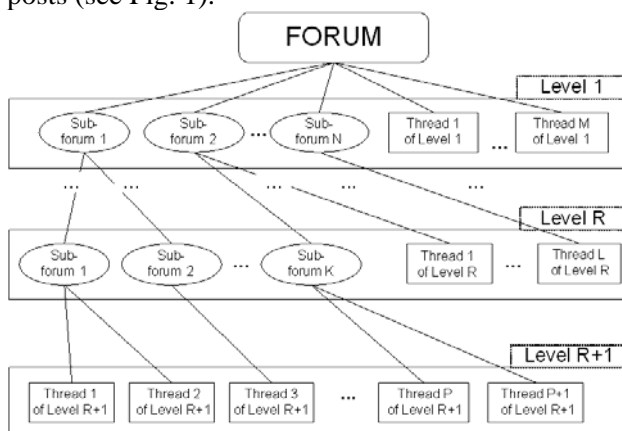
posts (see Fig. 1).

FORUM

Level 1

Sub-forum 1

Sub-forum 2

...

Sub-forum N

Thread 1 of Level 1

...

Thread M of Level 1

...

...

...

...

...

Level R

Sub-forum 1

Sub-forum 2

...

Sub-forum K

Thread 1 of Level R

...

Thread L of Level R

Level R+1

Thread 1 of Level R+1

Thread 2 of Level R+1

Thread 3 of Level R+1

...

Thread P of Level R+1

Thread P+1 of Level R+1